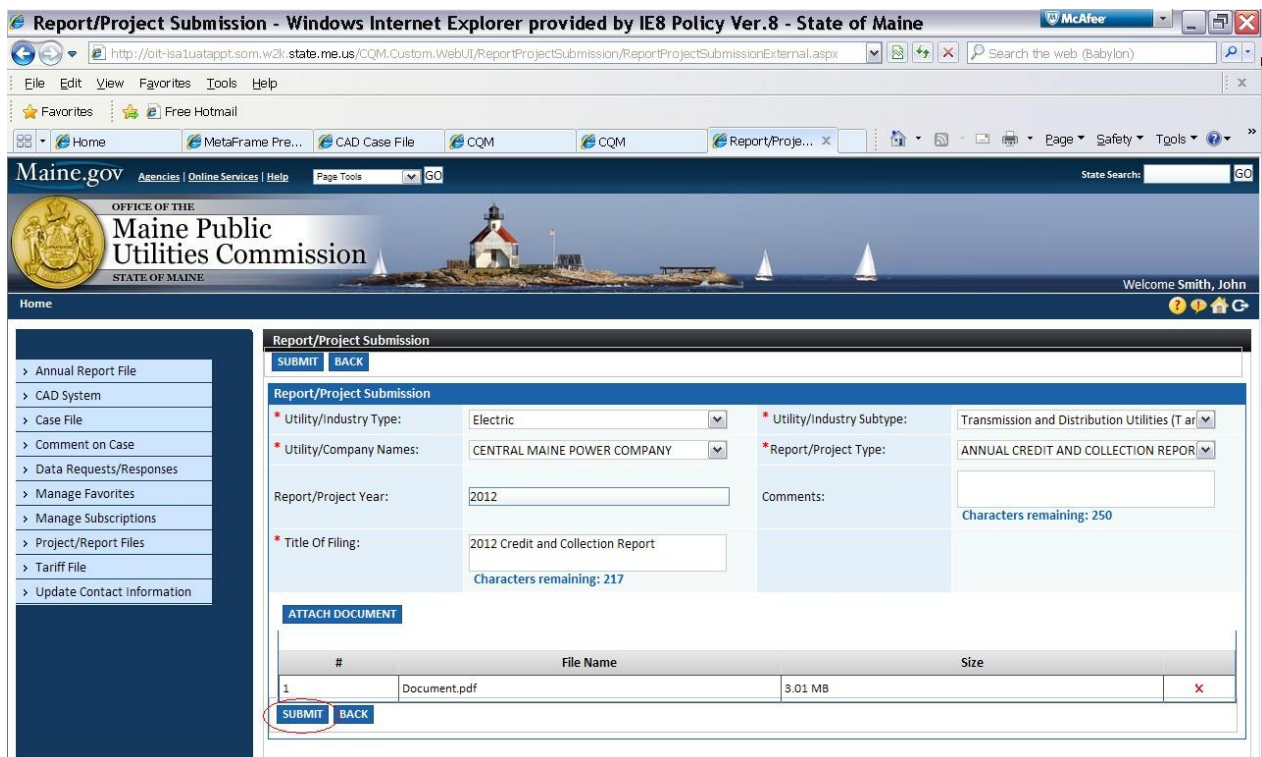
Report/Project Submission - Windows Internet Explorer provided by IE8 Policy Ver.8 - State of Maine

McAfee

http://oit-isa1uatappt.som.w2k.state.me.us/CQM.Custom.WebUI/ReportProjectSubmission/ReportProjectSubmissionExternal.aspx

Search the web (Babylon)

File Edit View Favorites Tools Help

Favorites Free Hotmail

Home MetaFrame Pre... CAD Case File CQM CQM Report/Proje...

Page Safety Tools

Maine.gov Agencies | Online Services | Help Page Tools GO

State Search: GO

OFFICE OF THE
Maine Public Utilities Commission
STATE OF MAINE

Welcome Smith, John

Home

› Annual Report File
› CAD System
› Case File
› Comment on Case
› Data Requests/Responses
› Manage Favorites
› Manage Subscriptions
› Project/Report Files
› Tariff File
› Update Contact Information

Report/Project Submission

SUBMIT BACK

Report/Project Submission

| * Utility/Industry Type: | Electric | * Utility/Industry Subtype: | Transmission and Distribution Utilities (T ar |
|---|---|---|---|
| * Utility/Company Names: | CENTRAL MAINE POWER COMPANY | *Report/Project Type: | ANNUAL CREDIT AND COLLECTION REPOR |
| Report/Project Year: | 2012 | Comments: | Characters remaining: 250 |
| * Title Of Filing: | 2012 Credit and Collection Report Characters remaining: 217 | | |

ATTACH DOCUMENT

| # | File Name | Size | |
|---|---|---|---|
| 1 | Document.pdf | 3.01 MB | × |

SUBMIT BACK